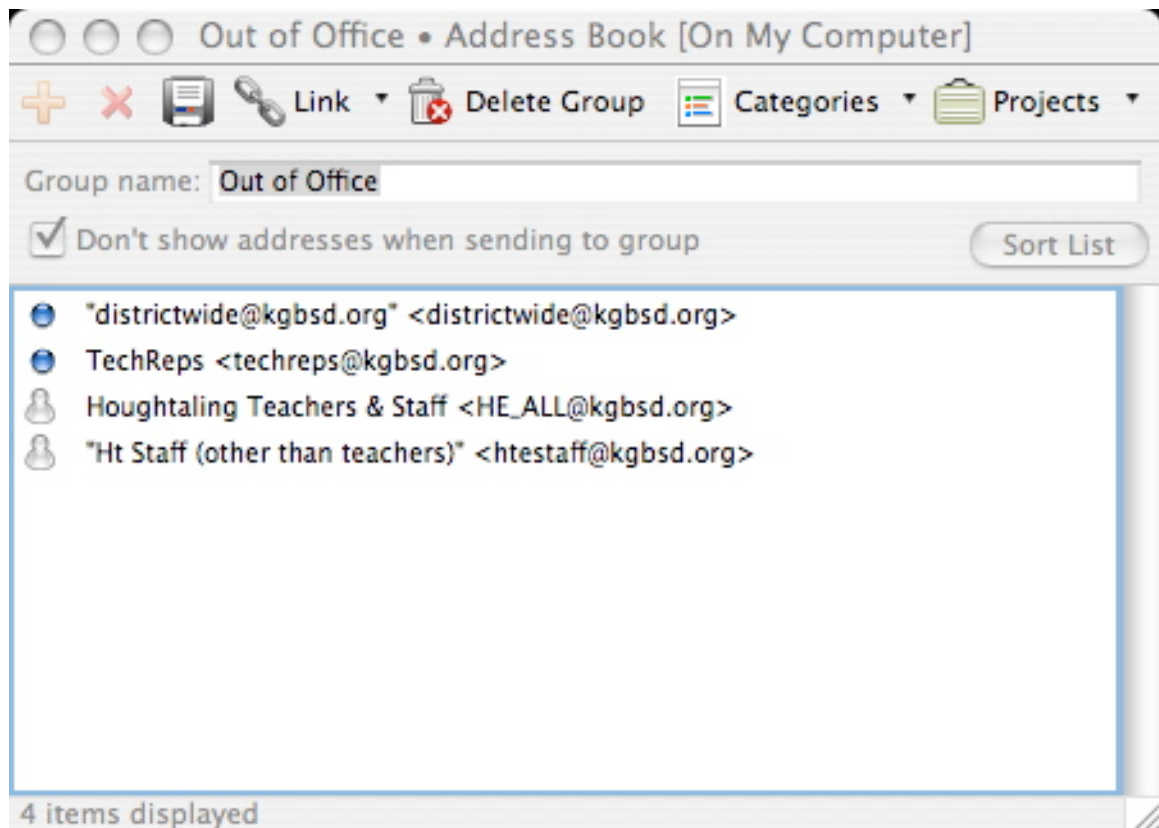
Out of Office • Address Book [On My Computer]

Link Delete Group Categories Projects

Group name: Out of Office

Don't show addresses when sending to group

Sort List

"districtwide@kgbsd.org" <districtwide@kgbsd.org>
TechReps <techreps@kgbsd.org>
Houghtaling Teachers & Staff <HE_ALL@kgbsd.org>
"Ht Staff (other than teachers)" <htestaff@kgbsd.org>

4 items displayed